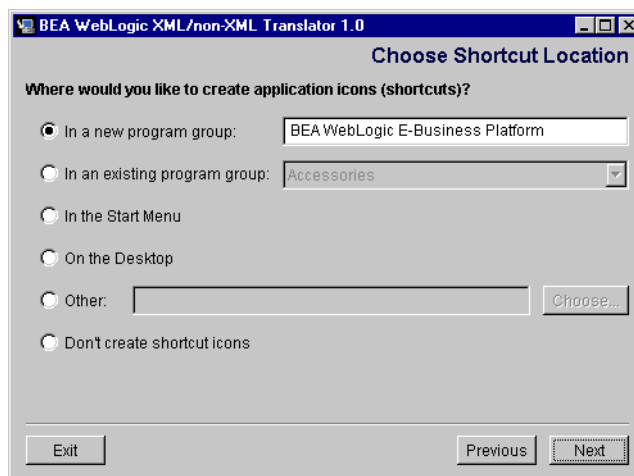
BEA WebLogic XML/non-XML Translator 1.0

Choose Shortcut Location

Where would you like to create application icons (shortcuts)?

In a new program group: BEA WebLogic E-Business Platform

In an existing program group: Accessories

In the Start Menu

On the Desktop

Other: Choose...

Don't create shortcut icons

Exit

Previous Next